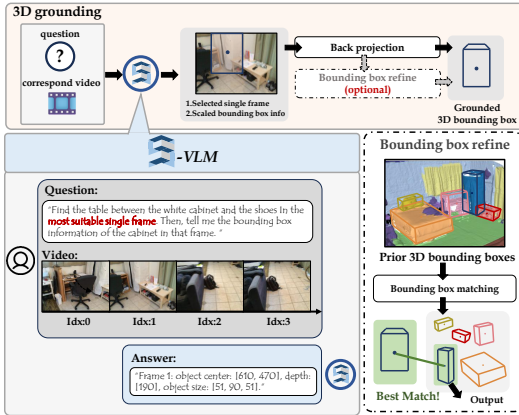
3D grounding

question

correspond video

1.Selected single frame
2.Scaled bounding box info

Back projection

Bounding box refine
(optional)

Grounded
3D bounding box

-VLM

Question:

"Find the table between the white cabinet and the shoes in the most suitable single frame. Then, tell me the bounding box information of the cabinet in that frame."

Video:

Idx:0 Idx:1 Idx:2 Idx:3

Answer:

"Frame 1: object center: [610, 470], depth: [190], object size: [51, 90, 51]."

Bounding box refine

Prior 3D bounding boxes

Bounding box matching

Best Match!

Output